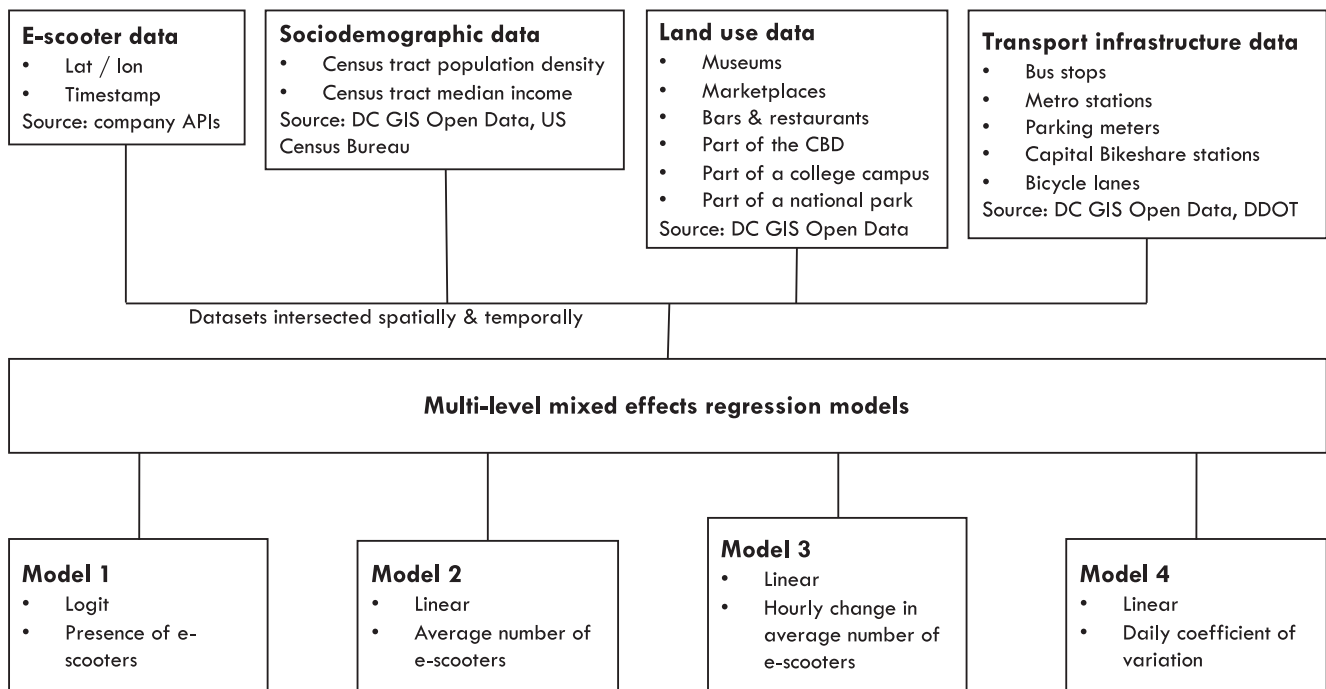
**E-scooter data**
- Lat / lon
- Timestamp

Source: company APIs

**Sociodemographic data**
- Census tract population density
- Census tract median income

Source: DC GIS Open Data, US Census Bureau

**Land use data**
- Museums
- Marketplaces
- Bars & restaurants
- Part of the CBD
- Part of a college campus
- Part of a national park

Source: DC GIS Open Data

**Transport infrastructure data**
- Bus stops
- Metro stations
- Parking meters
- Capital Bikeshare stations
- Bicycle lanes

Source: DC GIS Open Data, DDOT

Datasets intersected spatially & temporally

**Multi-level mixed effects regression models**

**Model 1**
- Logit
- Presence of e-scooters

**Model 2**
- Linear
- Average number of e-scooters

**Model 3**
- Linear
- Hourly change in average number of e-scooters

**Model 4**
- Linear
- Daily coefficient of variation